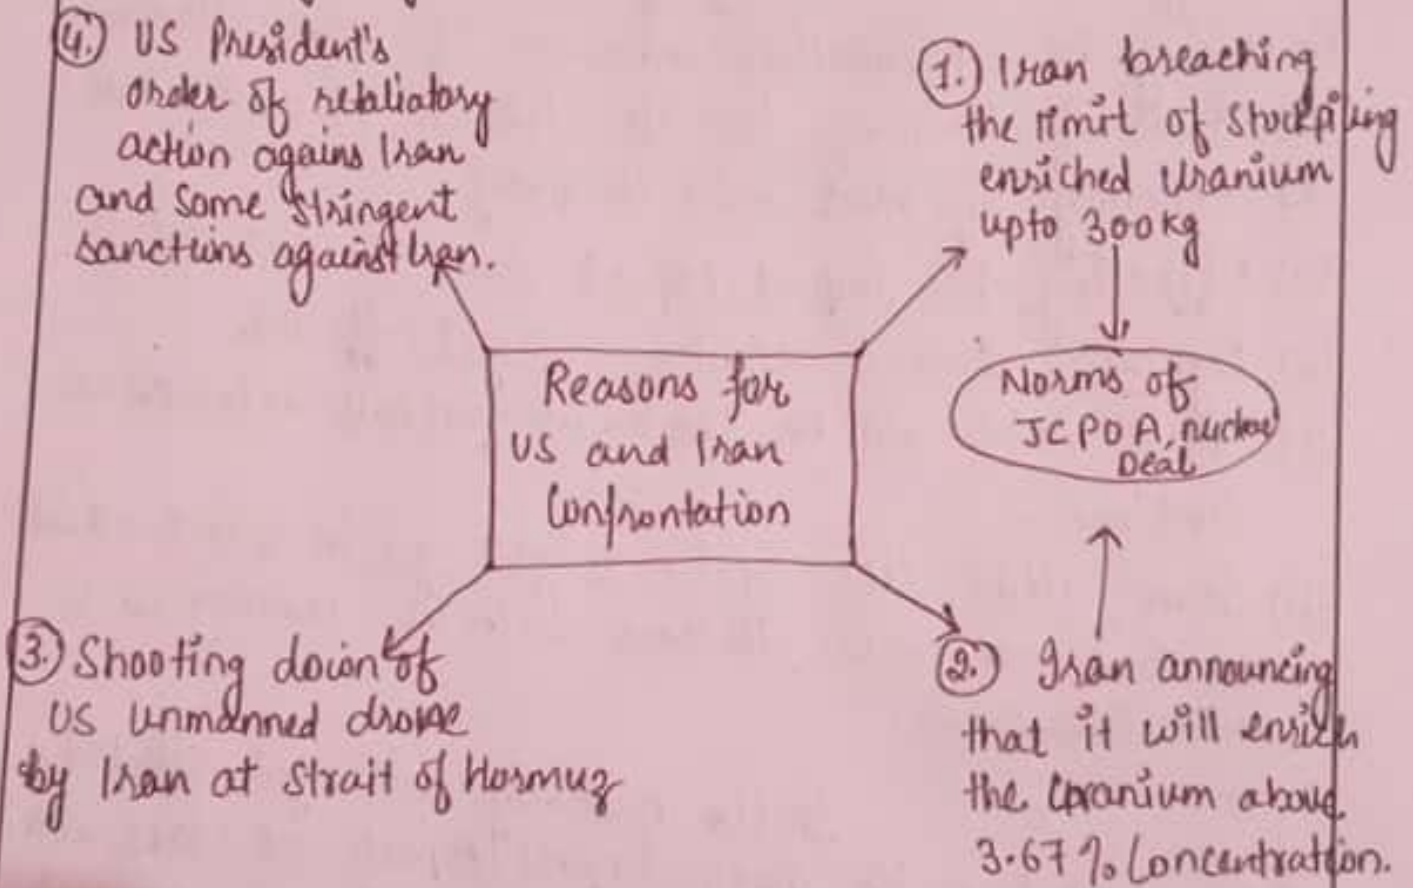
(4.) US President's order of retaliatory action agains Iran and some stringent sanctions against Iran.

(1.) Iran breaching the limit of stockpiling enriched uranium upto 300kg

Reasons for US and Iran Confrontation

Norms of JCPOA nuclear Deal

(3.) Shooting down of US unmanned drone by Iran at Strait of Hormuz

(2.) Iran announcing that it will enrich the uranium above 3.67% concentration.